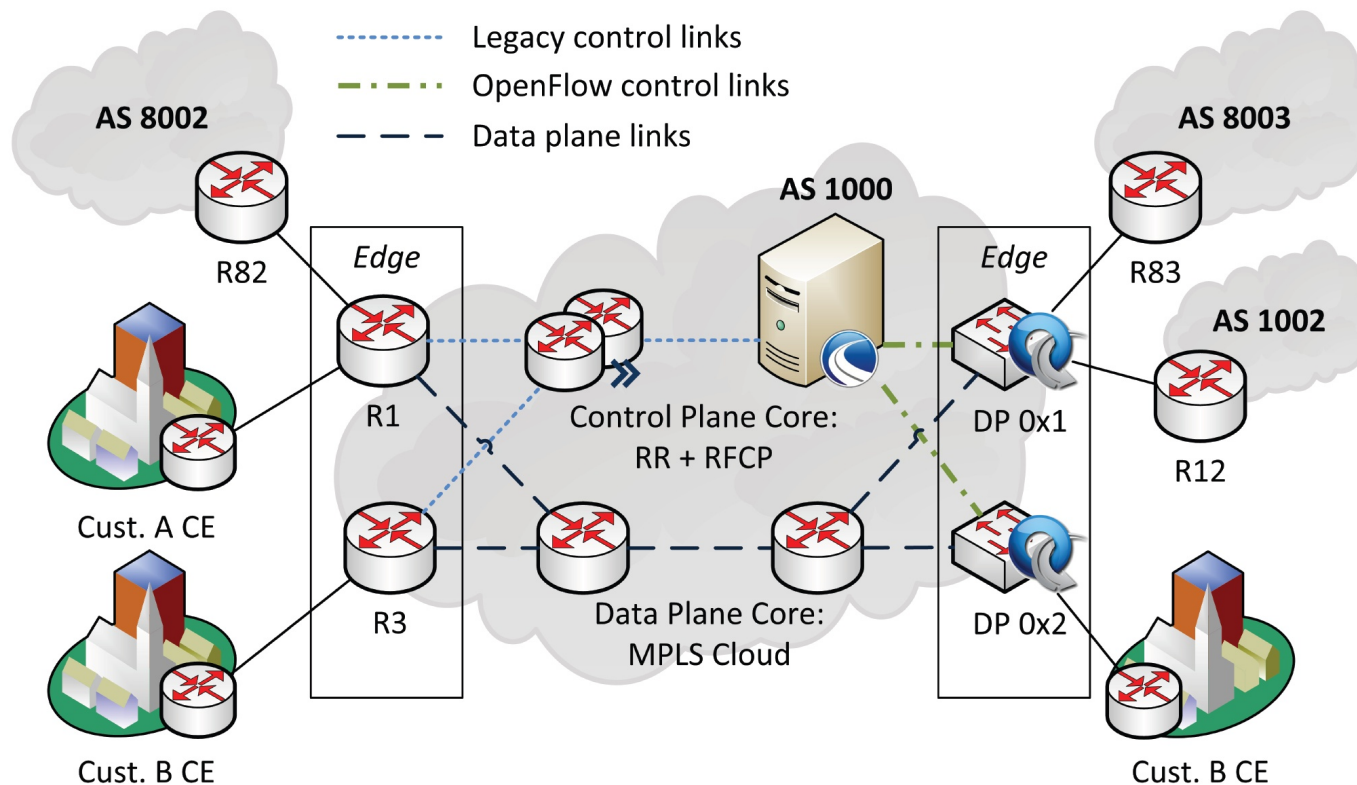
Legacy control links
OpenFlow control links
Data plane links

AS 8002
R82
Edge
R1
R3
Cust. A CE
Cust. B CE

AS 1000
Control Plane Core:
RR + RFCP
Data Plane Core:
MPLS Cloud

AS 8003
Edge
R83
AS 1002
R12
DP 0x1
DP 0x2
Cust. B CE